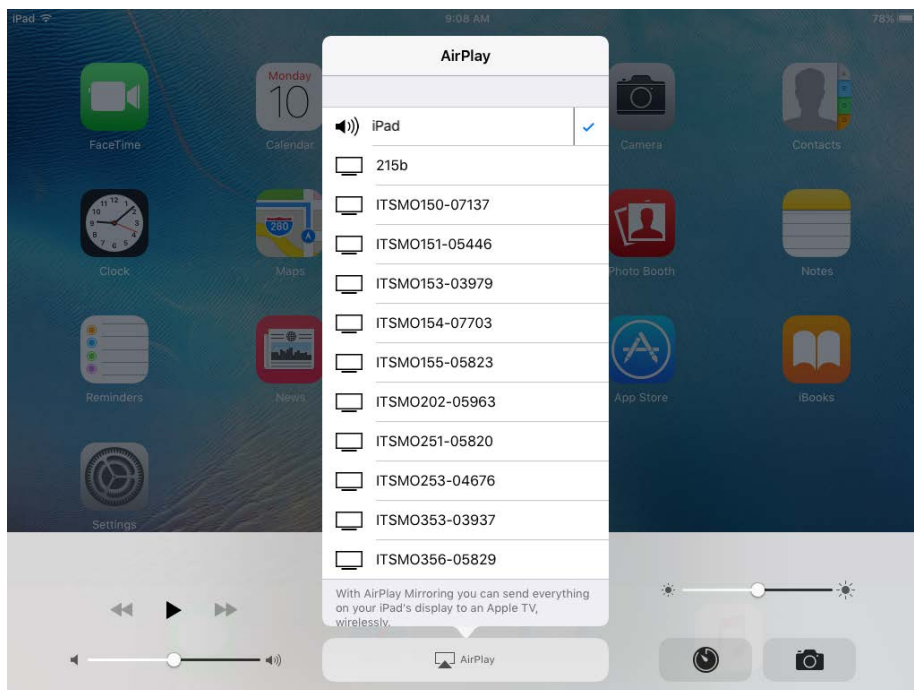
iPad
9:08 AM
78%

FaceTime
Monday
10
Calendar
Camera
Contacts
Clock
280
Maps
Photo Booth
Notes
Reminders
News
App Store
iBooks
Settings

AirPlay

iPad
215b
ITSMO150-07137
ITSMO151-05446
ITSMO153-03979
ITSMO154-07703
ITSMO155-05823
ITSMO202-05963
ITSMO251-05820
ITSMO253-04676
ITSMO353-03937
ITSMO356-05829

With AirPlay Mirroring you can send everything on your iPad's display to an Apple TV, wirelessly.

AirPlay